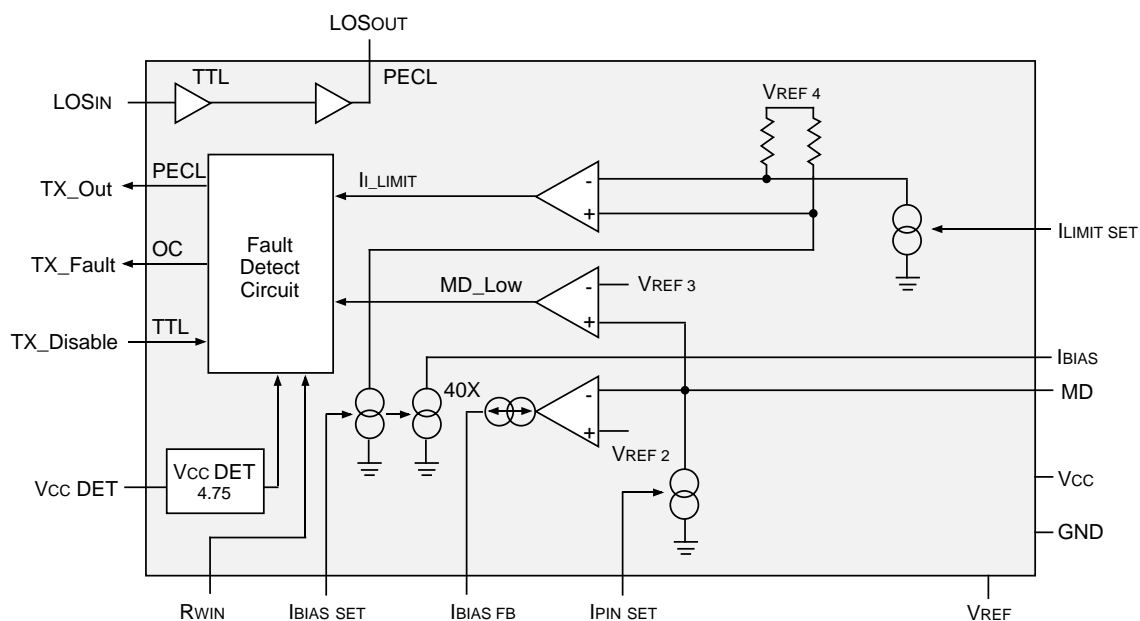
LOSOUT

TTL

PECL

LOSIN

VREF 4

TX_Out

PECL

II_LIMIT

-

+

ILIMIT SET

Fault Detect Circuit

OC

TX_Fault

MD_Low

-

VREF 3

+

TX_Disable

TTL

IBIAS

40X

-

MD

+

VREF 2

VCC DET

VCC DET 4.75

VCC

GND

RWIN

IBIAS SET

IBIAS FB

IPIN SET

VREF